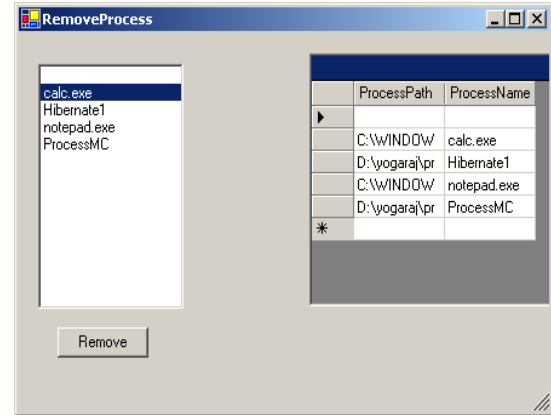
RemoveProcess

calc.exe
Hibernate1
notepad.exe
ProcessMC

Remove

| | ProcessPath | ProcessName |
|---|---|---|
| ▶ | | |
| | C:\WINDOW | calc.exe |
| | D:\yogaraj\pr | Hibernate1 |
| | C:\WINDOW | notepad.exe |
| | D:\yogaraj\pr | ProcessMC |
| * | | |